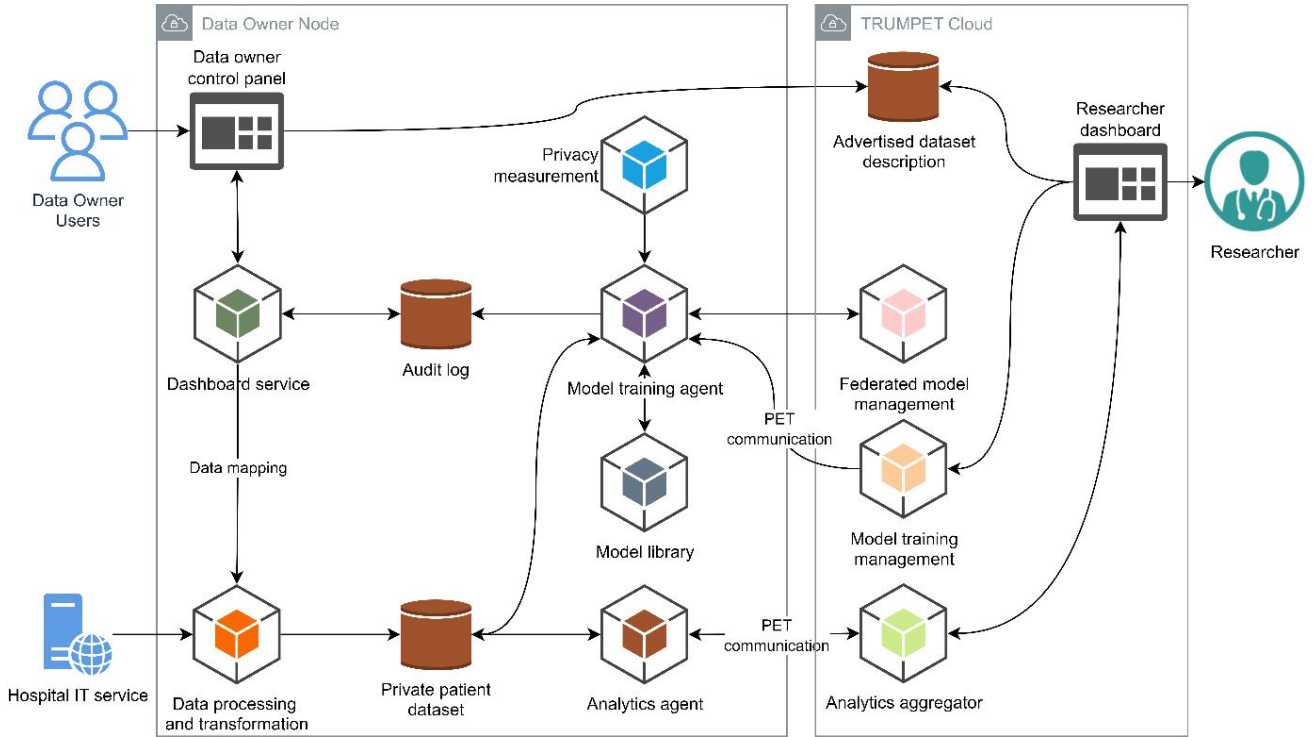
Data Owner Node

TRUMPET Cloud

Data owner control panel

Data Owner Users

Advertised dataset description

Researcher dashboard

Researcher

Privacy measurement

Dashboard service

Audit log

Model training agent

Federated model management

PET communication

Data mapping

Model library

Model training management

Hospital IT service

Data processing and transformation

Private patient dataset

Analytics agent

PET communication

Analytics aggregator